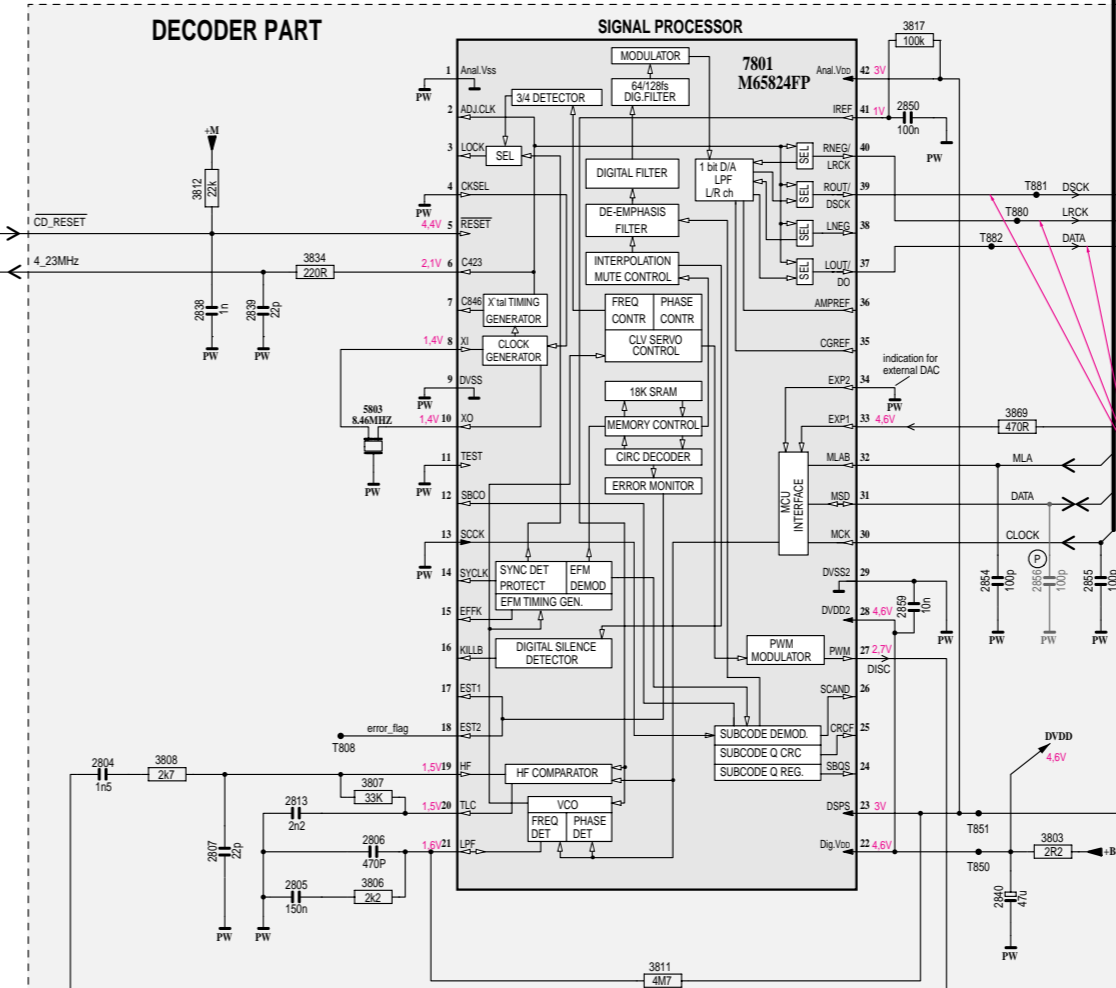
DECODER PART

SIGNAL PROCESSOR

7801
M65824FP

MODULATOR
64/128fs DIG.FILTER
3/4 DETECTOR
SEL
DIGITAL FILTER
1 bit D/A LPF L/R ch
DE-EMPHASIS FILTER
INTERPOLATION MUTE CONTROL
X'tal TIMING GENERATOR
CLOCK GENERATOR
FREQ CONTR
PHASE CONTR
CLV SERVO CONTROL
18K SRAM
MEMORY CONTROL
CIRC DECODER
ERROR MONITOR
SYNC DET PROTECT
EFM DEMOD
EFM TIMING GEN.
DIGITAL SILENCE DETECTOR
PWM MODULATOR
MCU INTERFACE
SUBCODE DEMOD.
SUBCODE Q CRC
SUBCODE Q REG.
HF COMPARATOR
VCO
FREQ DET
PHASE DET
SEL
SEL
SEL
SEL

1 Anal.Vss
2 ADJ.CLK
3 LOCK
4 CKSEL
5 RESET 4,4V
6 C423 2,1V
7 C846
8 XI 1,4V
9 DVSS
10 XO 1,4V
11 TEST
12 SBCO
13 SCCK
14 SYCLK
15 EFFK
16 KILLB
17 EST1
18 EST2
19 HF 1,5V
20 TLC 1,5V
21 LPF 1,6V

42 Anal.Vdd 3V
41 IREF 1V
40 RNEG/ LRCK
39 ROUT/ DSCK
38 LNEG
37 LOUT/ DO
36 AMPREF
35 CGREF
34 EXP2
33 EXP1 4,6V
32 MLAB
31 MSD
30 MCK
29 DVSS2
28 DVDD2 4,6V
27 PWM 2,7V
26 SCAND
25 CRCF
24 SBQS
23 DSPS 3V
22 Dig.Vdd 4,6V

+M
3812 22k
CD_RESET
I 4_23MHz
3834 220R
2838 1n
2839 22p
PW
5803 8.46MHZ
error_flag
T808
2804 1n5
3808 2k7
3807 33K
2813 2n2
2807 22p
2806 470P
2805 150n
3806 2k2
3811 4M7
3817 100k
2850 100n
indication for external DAC
T881 DSCK
T880 LRCK
T882 DATA
3869 470R
MLA
DATA
CLOCK
2854 100p
2856 100p
2855 100p
P
2859 10n
DISC
DVDD 4,6V
T851
T850
3803 2R2
+B
2840 47u
PW